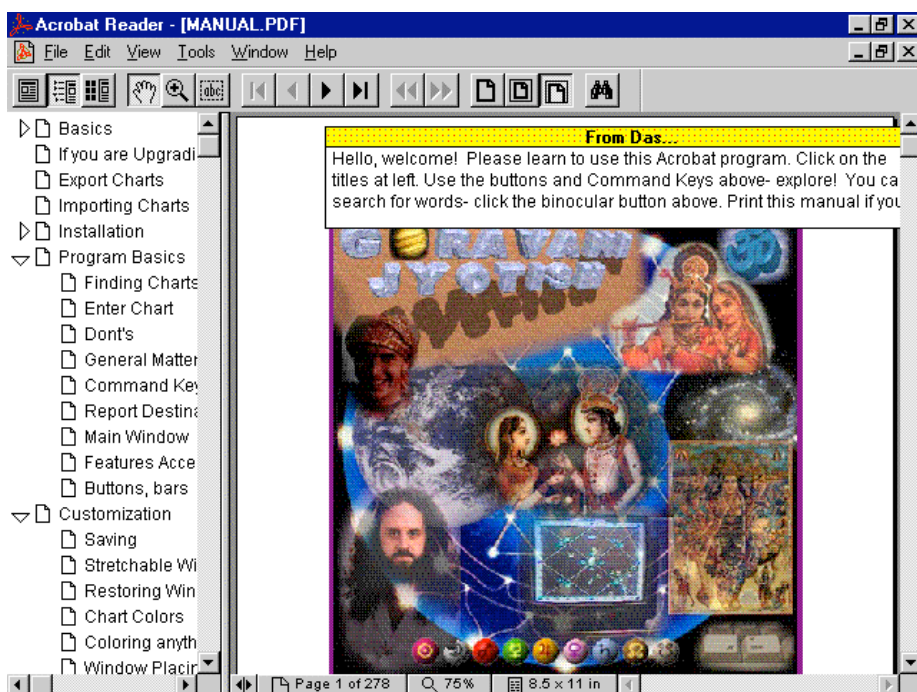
Acrobat Reader - [MANUAL.PDF]
File Edit View Tools Window Help

Basics
If you are Upgradi
Export Charts
Importing Charts
Installation
Program Basics
Finding Charts
Enter Chart
Dont's
General Matter
Command Key
Report Destina
Main Window
Features Acce
Buttons, bars
Customization
Saving
Stretchable Wi
Restoring Win
Chart Colors
Coloring anyth
Window Placir

From Das...
Hello, welcome! Please learn to use this Acrobat program. Click on the titles at left. Use the buttons and Command Keys above- explore! You ca search for words- click the binocular button above. Print this manual if you

GORAVANI JYOTISH

Page 1 of 278
75%
8.5 x 11 in